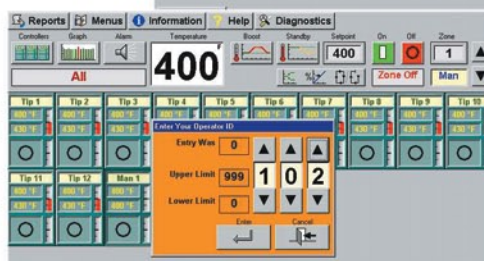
Reports Menus Information Help Diagnostics

Controllers Graph Alarm Temperature Boost Standby Setpoint On Off Zone

All

400

400

1

Zone Off

Man

Tip 1 Tip 2 Tip 3 Tip 4 Tip 5 Tip 6 Tip 7 Tip 8 Tip 9 Tip 10

400 °F 400 °F 400 °F 400 °F 400 °F 400 °F 400 °F 400 °F 400 °F 400 °F

430 °F 430 °F 430 °F 430 °F 430 °F 430 °F 430 °F 430 °F 430 °F 430 °F

Tip 11 Tip 12 Man 1

400 °F 400 °F 400 °F

430 °F 430 °F 430 °F

Enter Your Operator ID

Entry Was 0

Upper Limit 999

Lower Limit 0

1 0 2

Enter Cancel